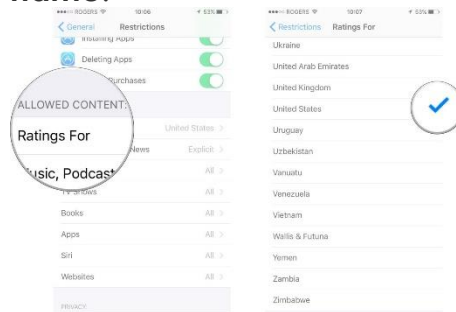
name.

●●●○○ ROGERS 10:06 53%
General Restrictions
Installing Apps
Deleting Apps
Purchases
ALLOWED CONTENT:
Ratings For United States
News Explicit
Music, Podcast
TV Shows All
Books All
Apps All
Siri All
Websites All
PRIVACY

●●●○○ ROGERS 10:07 53%
Restrictions Ratings For
Ukraine
United Arab Emirates
United Kingdom
United States
Uruguay
Uzbekistan
Vanuatu
Venezuela
Vietnam
Wallis & Futuna
Yemen
Zambia
Zimbabwe